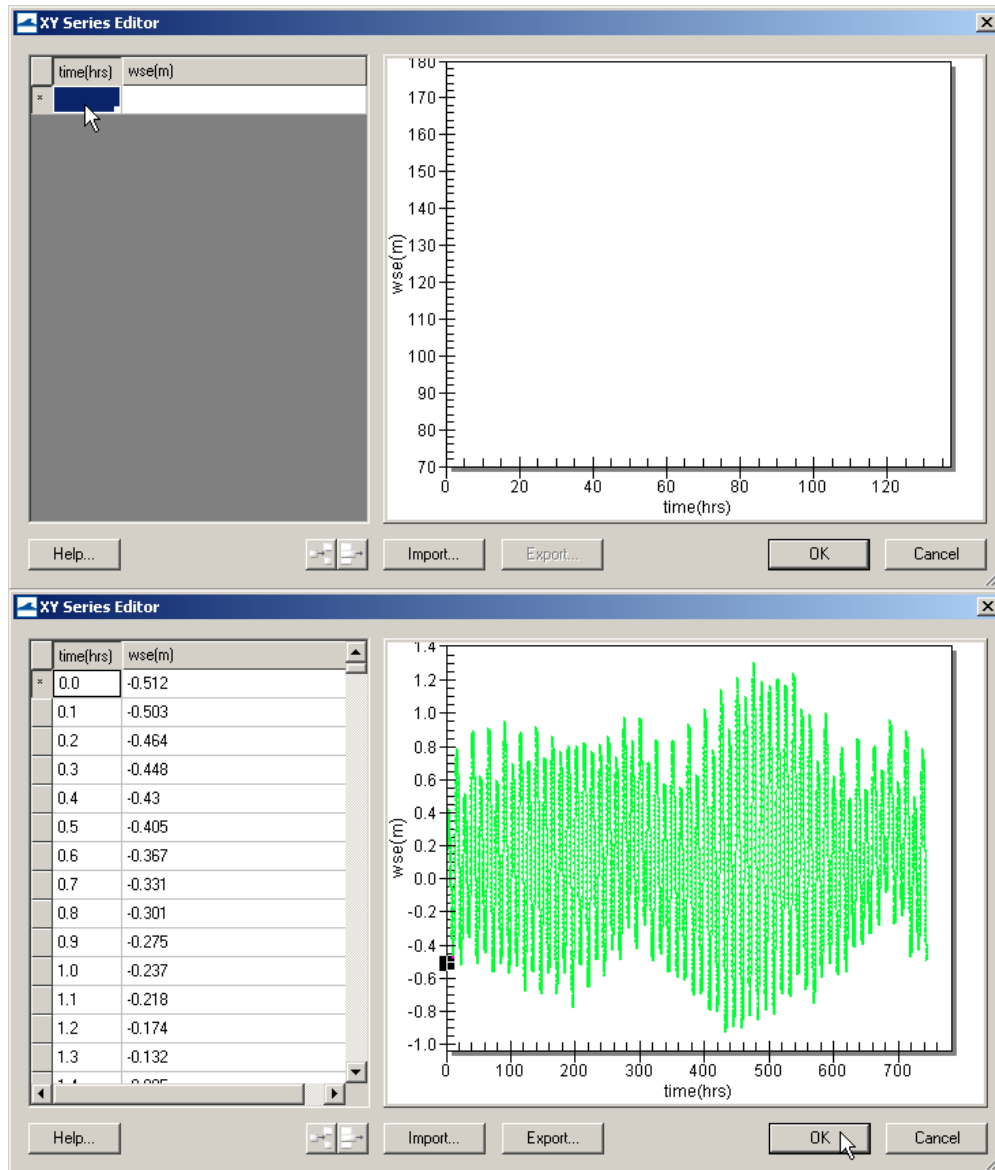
XY Series Editor

| | time(hrs) | wse(m) |
|---|---|---|
| * | | |

180
170
160
150
140
130
120
110
100
90
80
70
wse(m)
0 20 40 60 80 100 120
time(hrs)

Help...
Import...
Export...
OK
Cancel

XY Series Editor

| | time(hrs) | wse(m) |
|---|---|---|
| * | 0.0 | -0.512 |
| | 0.1 | -0.503 |
| | 0.2 | -0.464 |
| | 0.3 | -0.448 |
| | 0.4 | -0.43 |
| | 0.5 | -0.405 |
| | 0.6 | -0.367 |
| | 0.7 | -0.331 |
| | 0.8 | -0.301 |
| | 0.9 | -0.275 |
| | 1.0 | -0.237 |
| | 1.1 | -0.218 |
| | 1.2 | -0.174 |
| | 1.3 | -0.132 |
| | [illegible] | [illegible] |

1.4
1.2
1.0
0.8
0.6
0.4
0.2
0.0
-0.2
-0.4
-0.6
-0.8
-1.0
wse(m)
0 100 200 300 400 500 600 700
time(hrs)

Help...
Import...
Export...
OK
Cancel